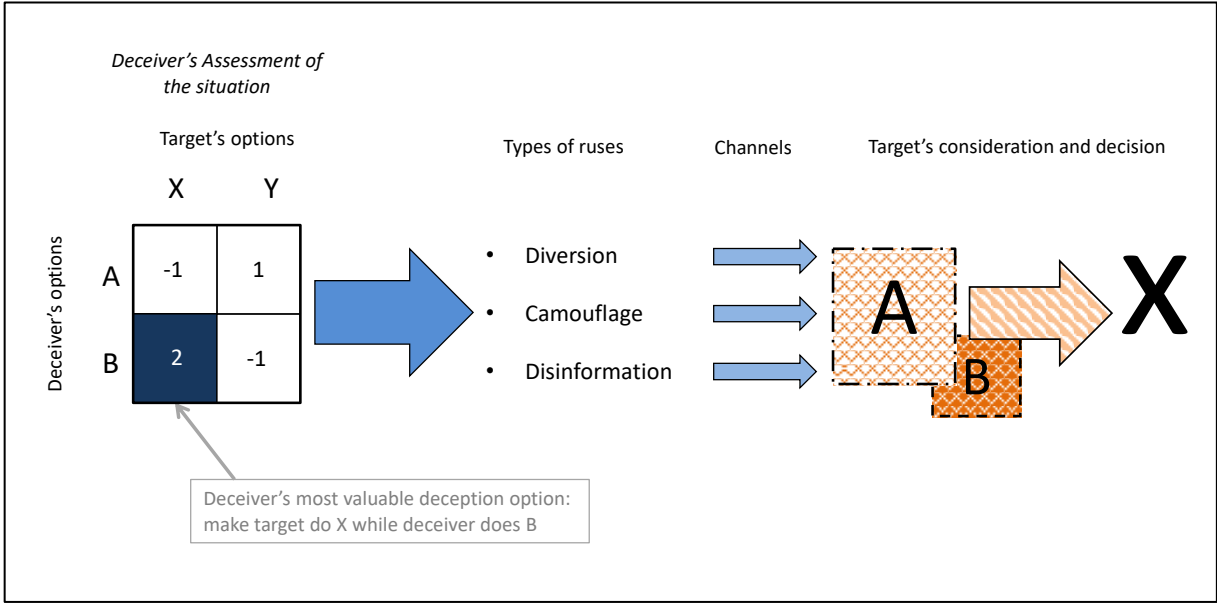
*Deceiver's Assessment of the situation*

Target's options

Deceiver's options

| | X | Y |
|---|---|---|
| A | -1 | 1 |
| B | 2 | -1 |

Deceiver's most valuable deception option: make target do X while deceiver does B

Types of ruses

- Diversion
- Camouflage
- Disinformation

Channels

Target's consideration and decision

A

B

X